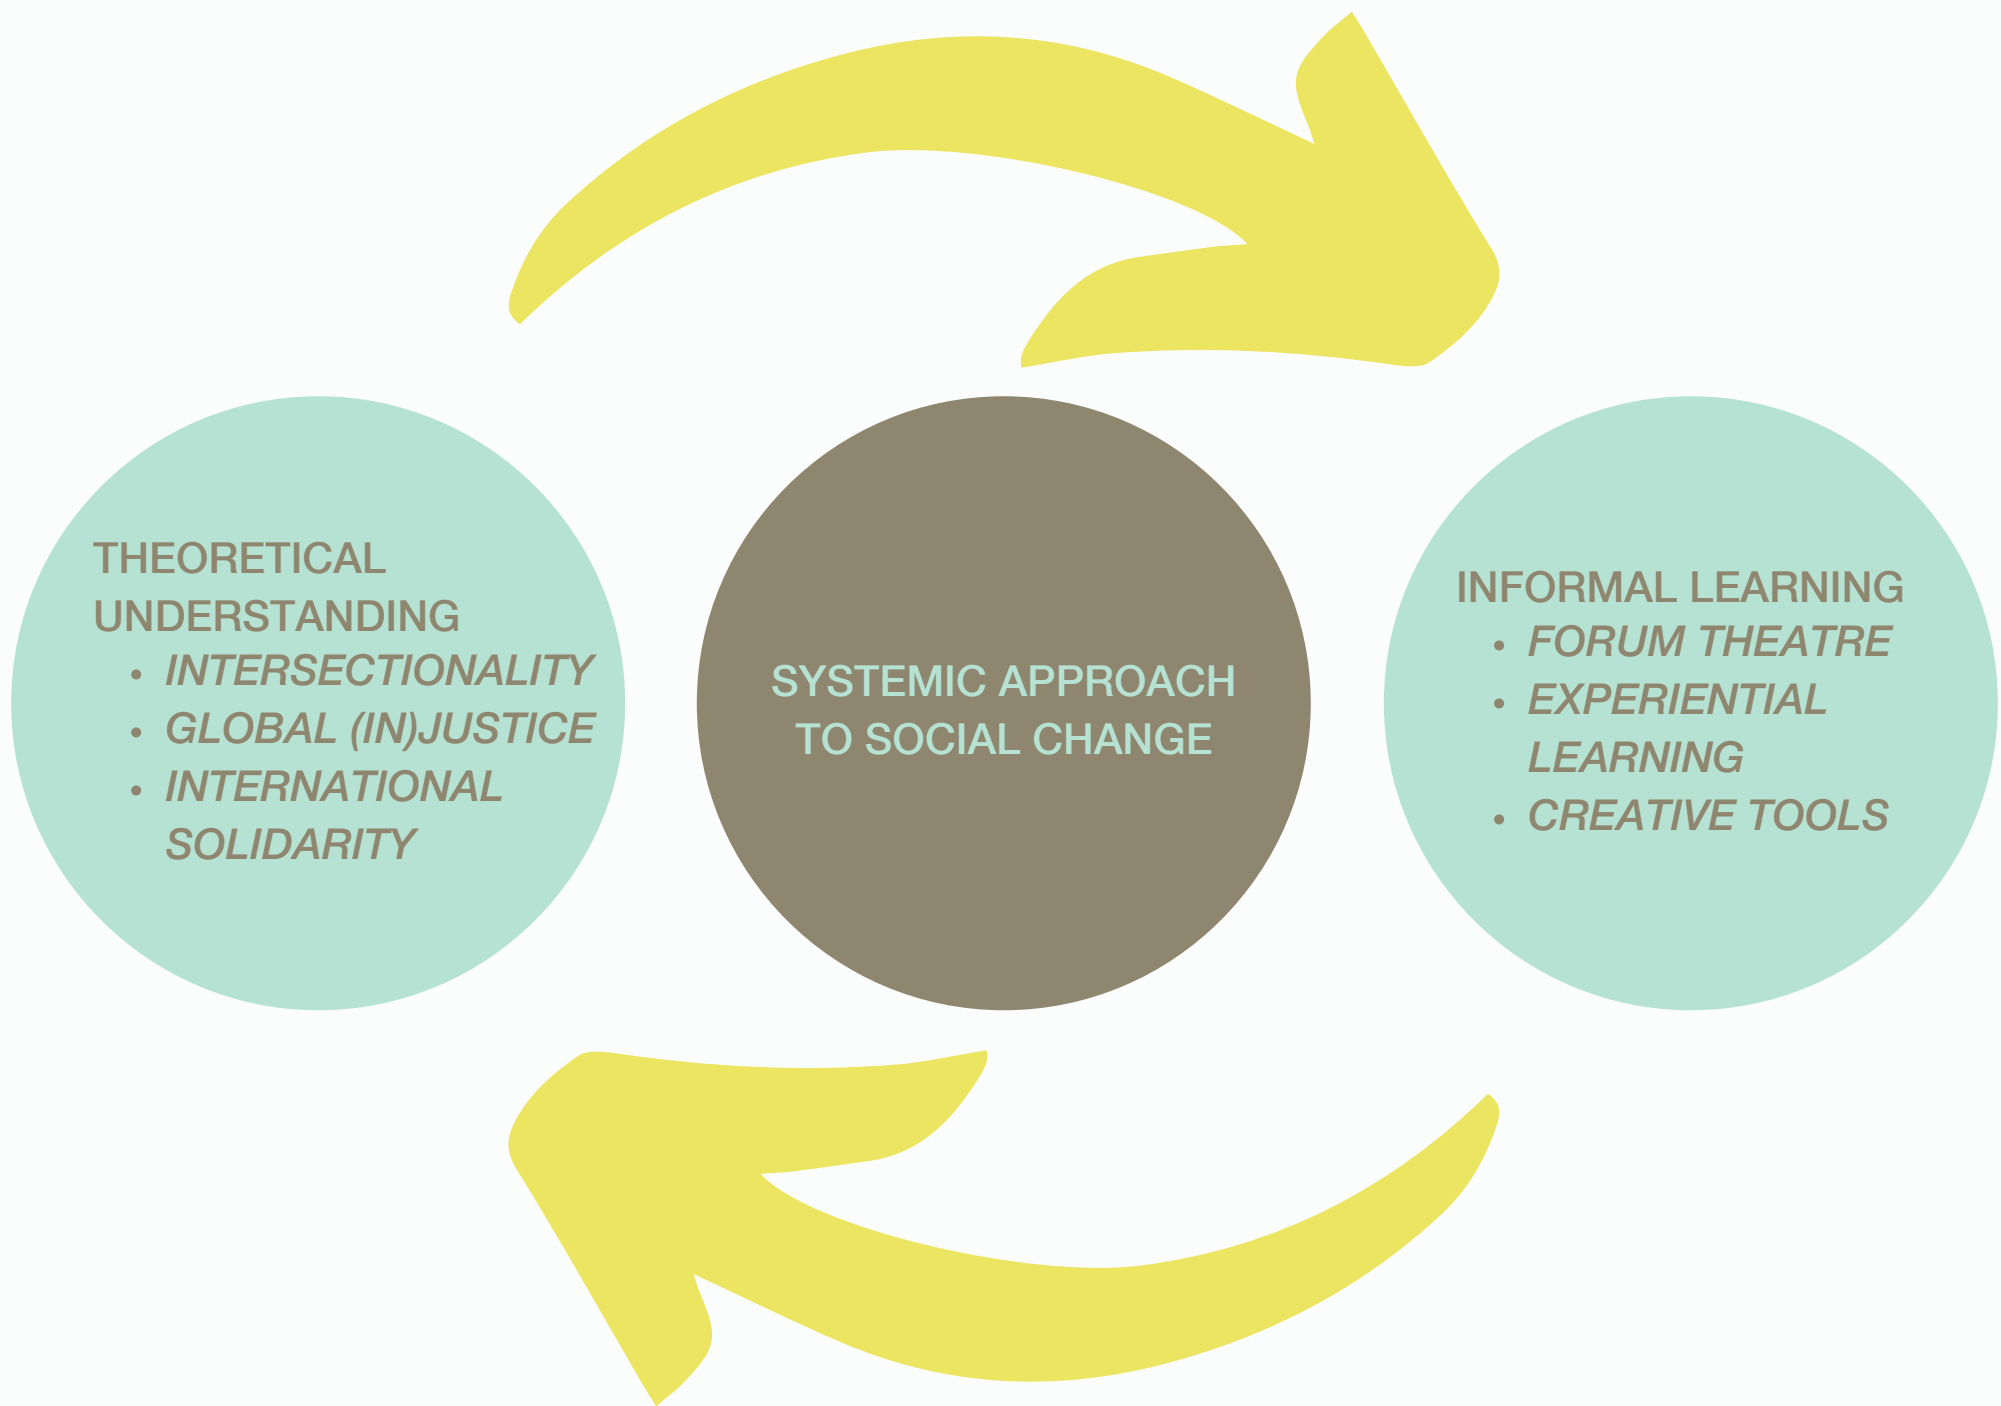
THEORETICAL UNDERSTANDING
- INTERSECTIONALITY
- GLOBAL (IN)JUSTICE
- INTERNATIONAL SOLIDARITY

SYSTEMIC APPROACH TO SOCIAL CHANGE

INFORMAL LEARNING
- FORUM THEATRE
- EXPERIENTIAL LEARNING
- CREATIVE TOOLS